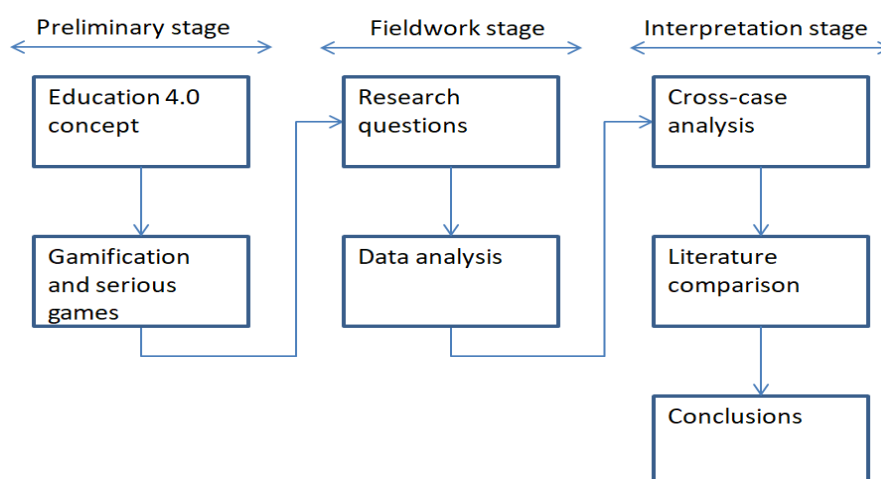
Preliminary stage

Education 4.0 concept

Gamification and serious games

Fieldwork stage

Research questions

Data analysis

Interpretation stage

Cross-case analysis

Literature comparison

Conclusions